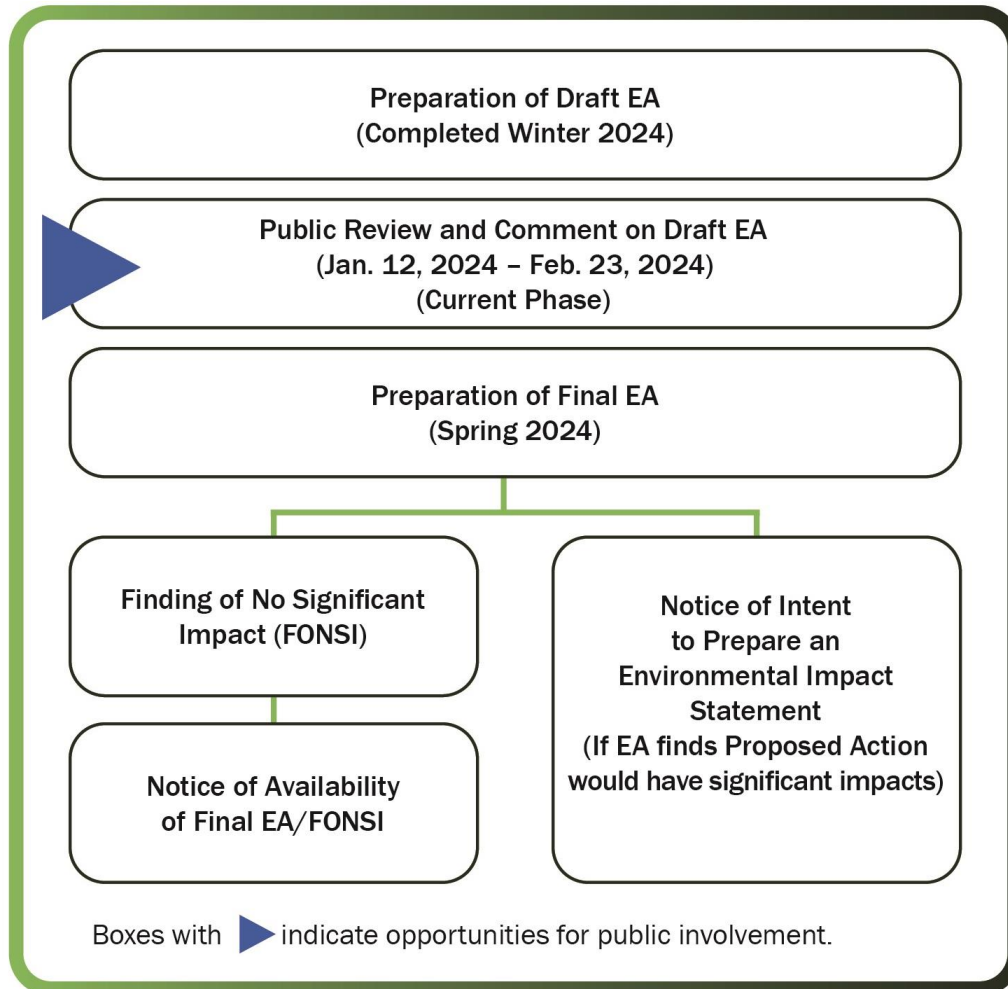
Preparation of Draft EA
(Completed Winter 2024)

Public Review and Comment on Draft EA
(Jan. 12, 2024 – Feb. 23, 2024)
(Current Phase)

Preparation of Final EA
(Spring 2024)

Finding of No Significant Impact (FONSI)

Notice of Availability of Final EA/FONSI

Notice of Intent to Prepare an Environmental Impact Statement
(If EA finds Proposed Action would have significant impacts)

Boxes with indicate opportunities for public involvement.